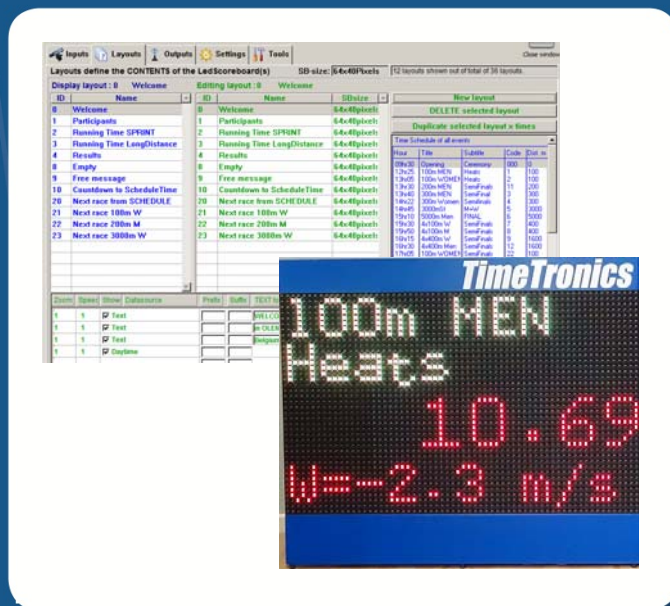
Inputs | Layouts | Outputs | Settings | Tools

Close window

Layouts define the CONTENTS of the LedScoreboard(s)

SB-size: 64x48Pixels

12 layouts shown out of total of 36 layouts.

Display layout : 0 Welcome

Editing layout : 0 Welcome

| ID | Name |
|---|---|
| 0 | Welcome |
| 1 | Participants |
| 2 | Running Time SPRINT |
| 3 | Running Time LongDistance |
| 4 | Results |
| 8 | Empty |
| 9 | Free message |
| 10 | Countdown to ScheduleTime |
| 20 | Next race from SCHEDULE |
| 21 | Next race 100m W |
| 22 | Next race 200m M |
| 23 | Next race 3000m W |

| ID | Name | SBsize |
|---|---|---|
| 0 | Welcome | 64x48pixels |
| 1 | Participants | 64x48pixels |
| 2 | Running Time SPRINT | 64x48pixels |
| 3 | Running Time LongDistance | 64x48pixels |
| 4 | Results | 64x48pixels |
| 8 | Empty | 64x48pixels |
| 9 | Free message | 64x48pixels |
| 10 | Countdown to ScheduleTime | 64x48pixels |
| 20 | Next race from SCHEDULE | 64x48pixels |
| 21 | Next race 100m W | 64x48pixels |
| 22 | Next race 200m M | 64x48pixels |
| 23 | Next race 3000m W | 64x48pixels |

New layout

DELETE selected layout

Duplicate selected layout x times

Time Schedule of all events

| Hour | Title | Subtitle | Code | Dist |
|---|---|---|---|---|
| 09h30 | Opening | Ceremony | 000 | 0 |
| 12h25 | 100m MEN | Heats | 1 | 100 |
| 13h05 | 100m WOMEN | Heats | 2 | 100 |
| 13h30 | 200m MEN | SemiFinals | 11 | 200 |
| 13h40 | 300m MEN | SemiFinals | 3 | 300 |
| 14h22 | 300m Women | Semifinals | 4 | 300 |
| 14h45 | 3000mW | M+W | 5 | 3000 |
| 15h10 | 5000m Men | FINAL | 6 | 5000 |
| 15h30 | 4x100m W | SemiFinals | 7 | 400 |
| 15h50 | 4x100m M | SemiFinals | 8 | 400 |
| 16h15 | 4x400m W | SemiFinals | 9 | 1600 |
| 16h30 | 4x400m Men | SemiFinals | 12 | 1600 |
| 17h05 | 100m WOMEN | SemiFinals | 10 | 100 |

| Zoom | Speed | Show | Datasource | Prefix | Suffix | TEXT |
|---|---|---|---|---|---|---|
| 1 | 1 | ☑ | Text | | | WELCO |
| 1 | 1 | ☑ | Text | | | in OLEN |
| 1 | 1 | ☑ | Text | | | Belgium |
| 1 | 1 | ☑ | Daytime | | | |

TimeTronics

100m MEN
Heats
10.69
W=-2.3 m/s